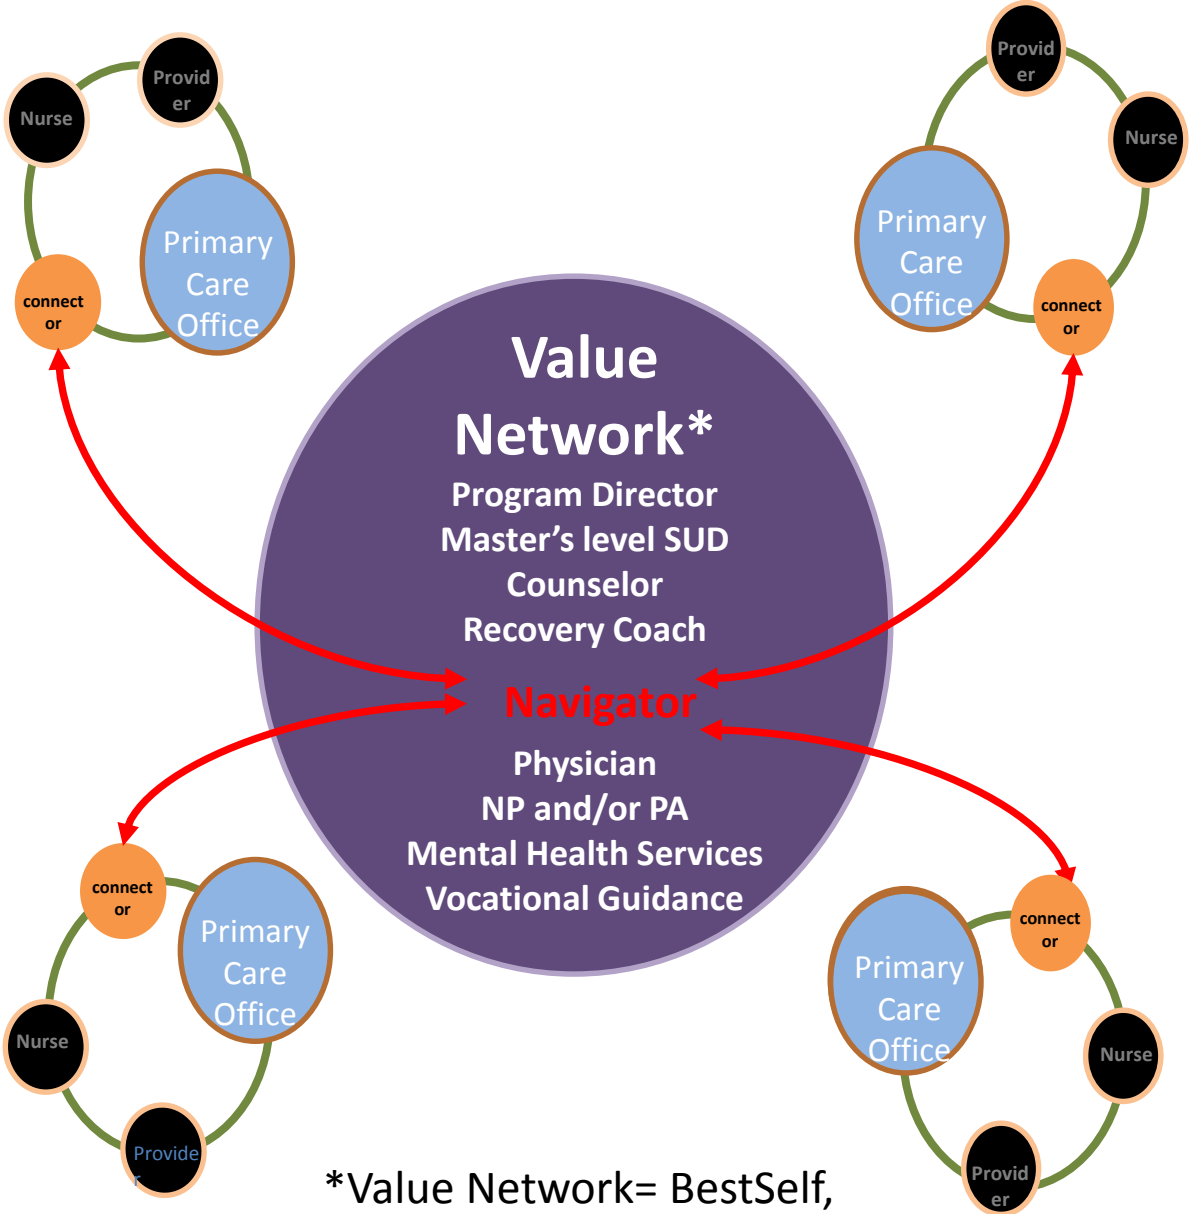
Nurse

Provid er

Primary Care Office

connect or

Provid er

Nurse

Primary Care Office

connect or

Value Network*

Program Director

Master's level SUD Counselor

Recovery Coach

Navigator

Physician

NP and/or PA

Mental Health Services

Vocational Guidance

connect or

Primary Care Office

Nurse

Provide r

connect or

Primary Care Office

Nurse

Provid er

*Value Network= BestSelf,